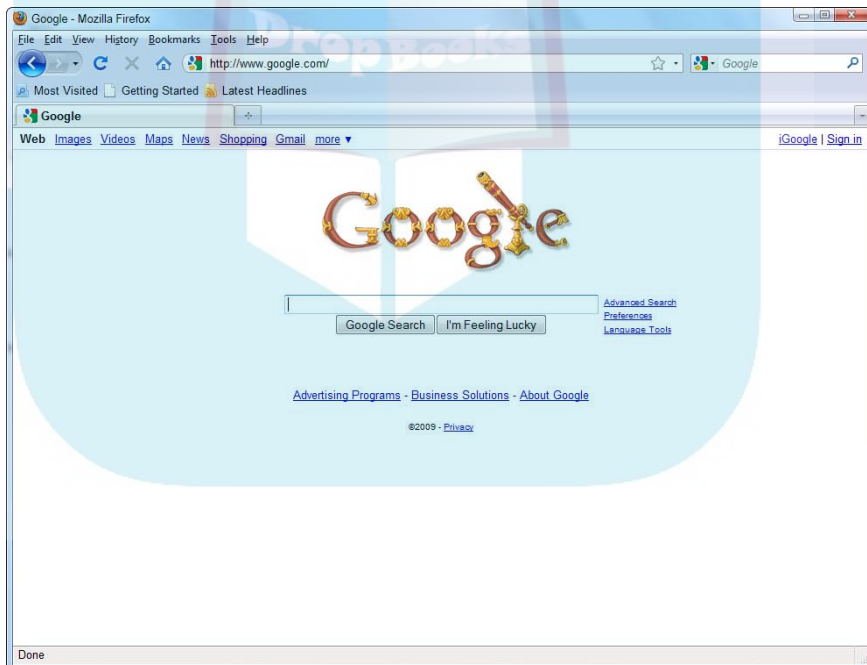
Google - Mozilla Firefox

File Edit View History Bookmarks Tools Help

http://www.google.com/

Google

Most Visited Getting Started Latest Headlines

Google

Web Images Videos Maps News Shopping Gmail more ▾

iGoogle | Sign in

Google

Google Search I'm Feeling Lucky

Advanced Search
Preferences
Language Tools

Advertising Programs - Business Solutions - About Google

©2009 - Privacy

Done

Drop Books